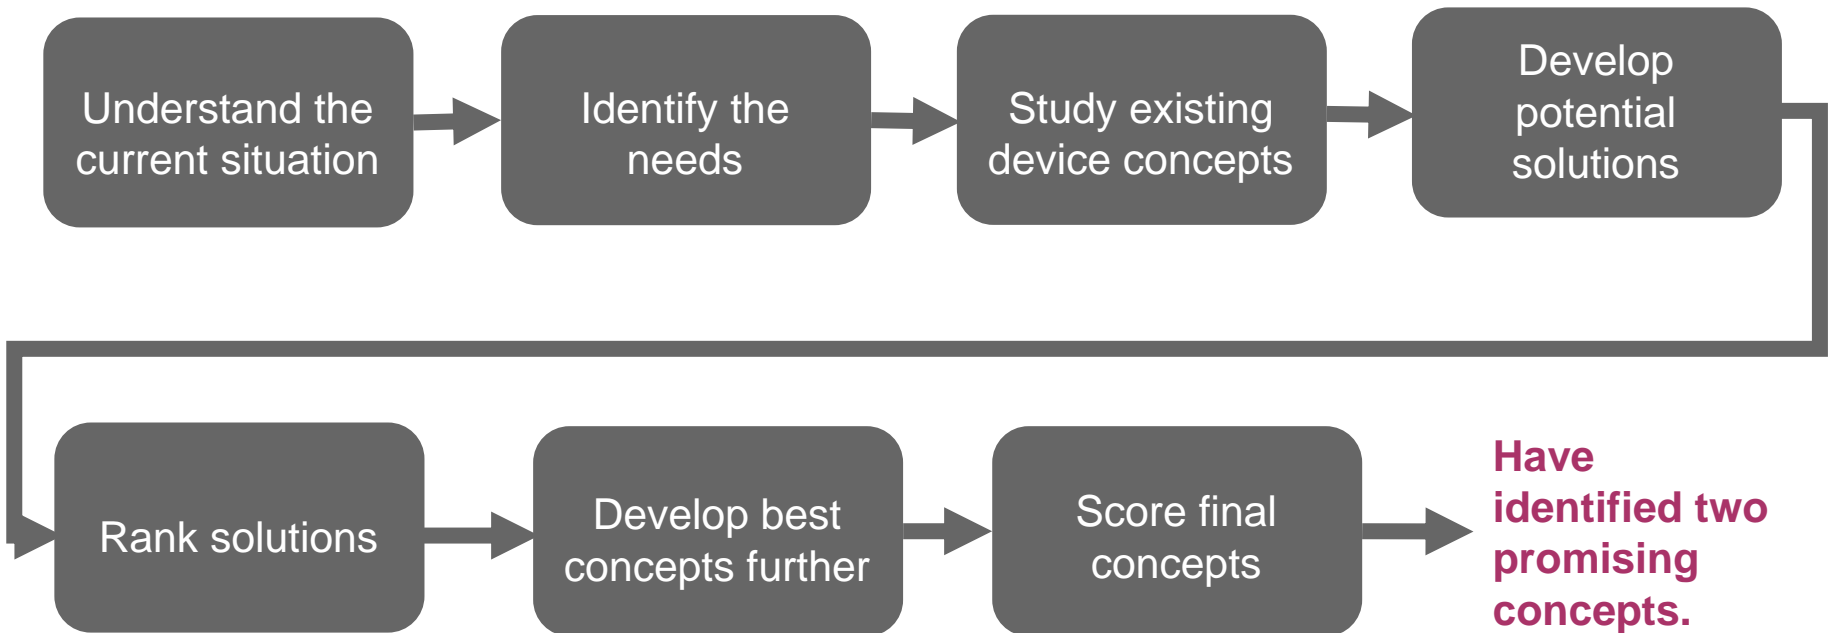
Understand the current situation

Identify the needs

Study existing device concepts

Develop potential solutions

Rank solutions

Develop best concepts further

Score final concepts

Have identified two promising concepts.